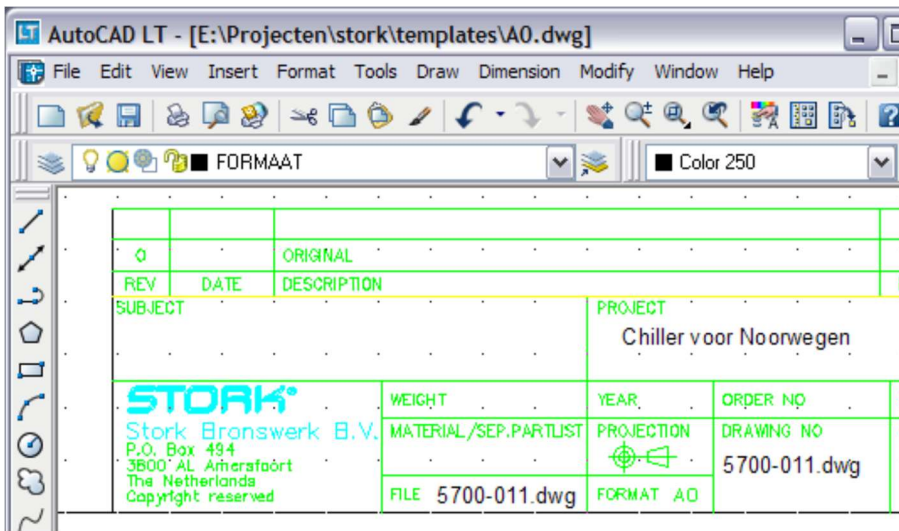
AutoCAD LT - [E:\Projecten\stork\templates\A0.dwg]

File Edit View Insert Format Tools Draw Dimension Modify Window Help

FORMAAT

Color 250

| 0 | | ORIGINAL |
|---|---|---|
| REV | DATE | DESCRIPTION |

SUBJECT

PROJECT
Chiller voor Noorwegen

STORK®
Stork Bronswerk B.V.
P.O. Box 494
3800 AL Amersfoort
The Netherlands
Copyright reserved

WEIGHT

MATERIAL/SEP.PARTLIST

FILE 5700-011.dwg

YEAR

PROJECTION

FORMAT A0

ORDER NO

DRAWING NO
5700-011.dwg